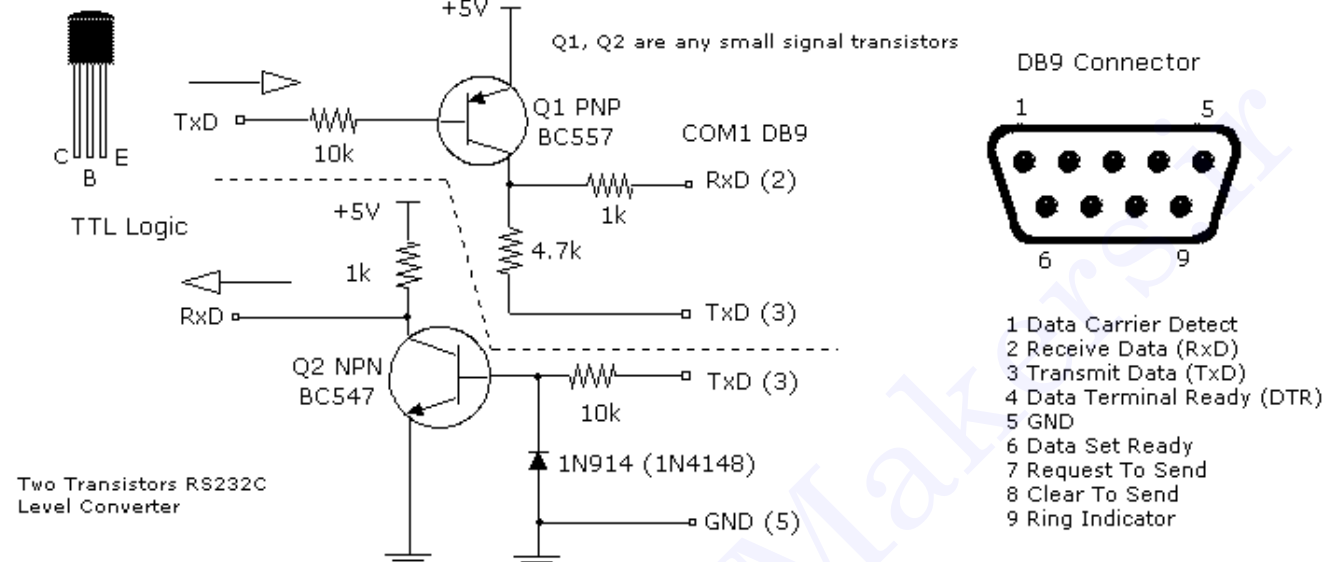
+5V

Q1, Q2 are any small signal transistors

C B E

TxD

10k

Q1 PNP
BC557

COM1 DB9

RxD (2)

1k

TTL Logic

+5V

1k

4.7k

RxD

TxD (3)

Q2 NPN
BC547

TxD (3)

10k

1N914 (1N4148)

GND (5)

Two Transistors RS232C
Level Converter

DB9 Connector

1 5

6 9

1 Data Carrier Detect
2 Receive Data (RxD)
3 Transmit Data (TxD)
4 Data Terminal Ready (DTR)
5 GND
6 Data Set Ready
7 Request To Send
8 Clear To Send
9 Ring Indicator

Makerslr